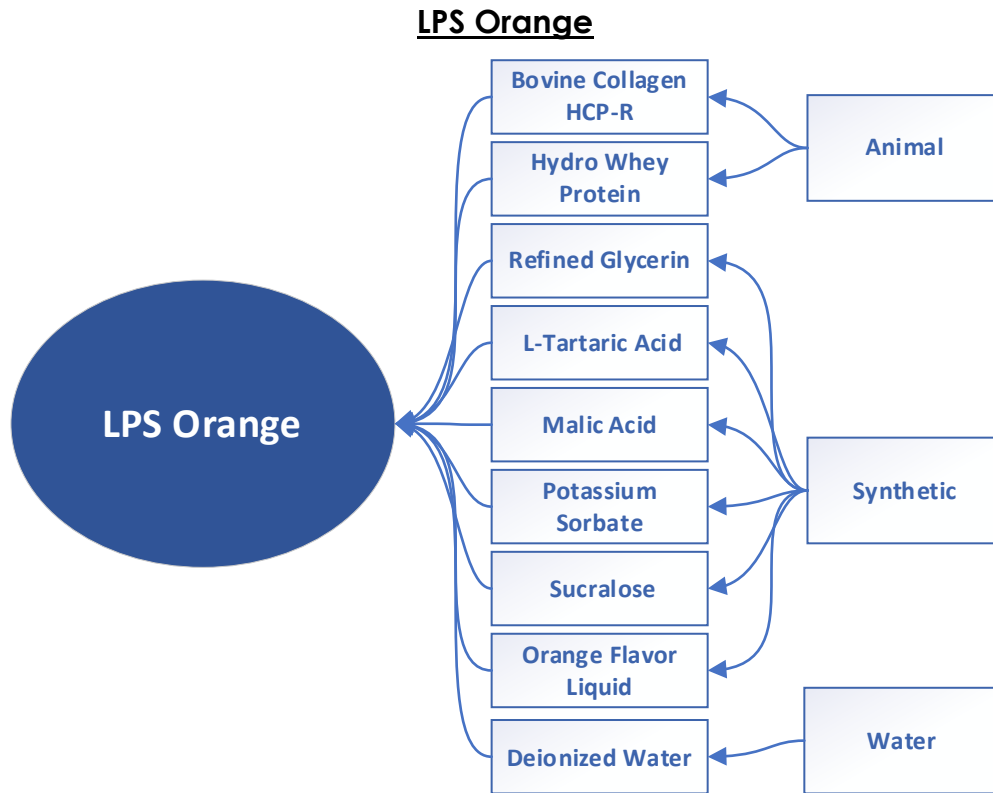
LPS Orange

LPS Orange

Bovine Collagen HCP-R

Hydro Whey Protein

Refined Glycerin

L-Tartaric Acid

Malic Acid

Potassium Sorbate

Sucralose

Orange Flavor Liquid

Deionized Water

Animal

Synthetic

Water